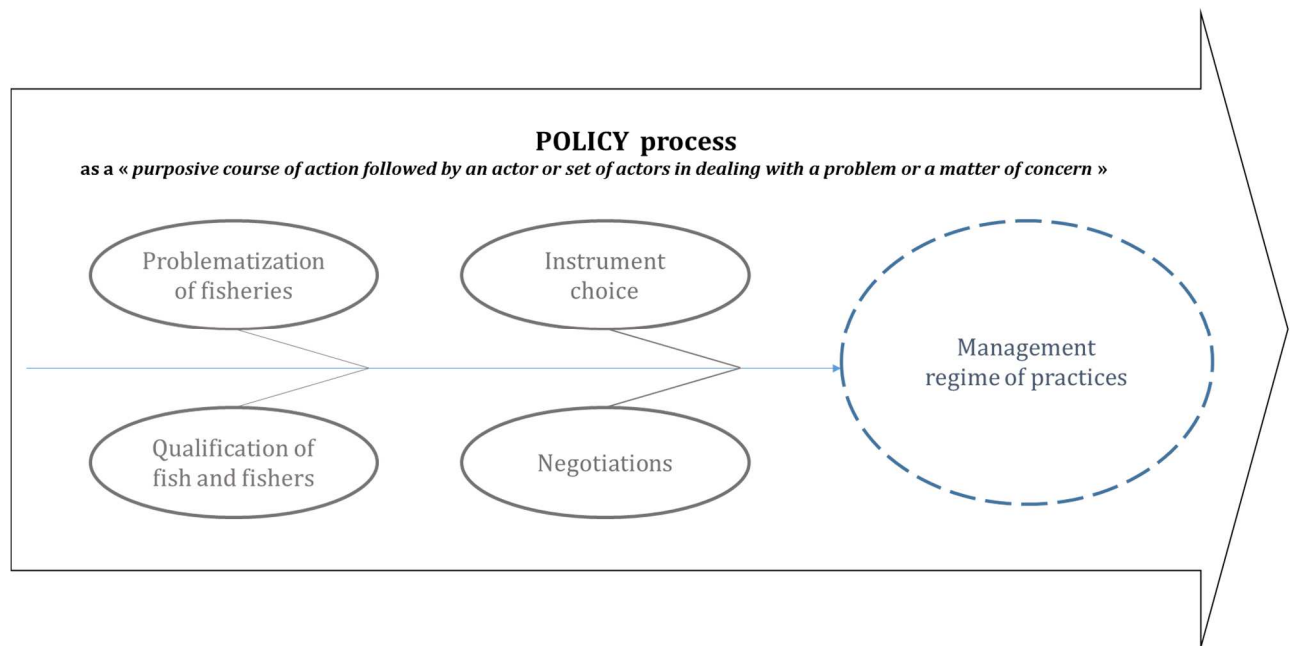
**POLICY process**

as a « *purposive course of action followed by an actor or set of actors in dealing with a problem or a matter of concern* »

Problematization of fisheries

Qualification of fish and fishers

Instrument choice

Negotiations

Management regime of practices